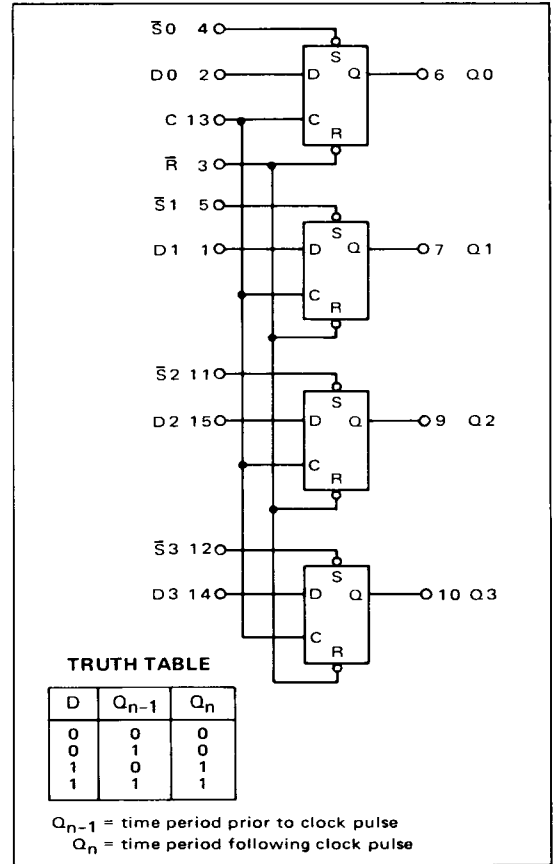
$\bar{S}0$ 4

D0 2

C 13

$\bar{R}$ 3

S

D

Q

C

R

6 Q0

$\bar{S}1$ 5

D1 1

S

D

Q

C

R

7 Q1

$\bar{S}2$ 11

D2 15

S

D

Q

C

R

9 Q2

$\bar{S}3$ 12

D3 14

S

D

Q

C

R

10 Q3

TRUTH TABLE

| D | $Q_{n-1}$ | $Q_n$ |
|---|---|---|
| 0 | 0 | 0 |
| 0 | 1 | 0 |
| 1 | 0 | 1 |
| 1 | 1 | 1 |

$Q_{n-1}$ = time period prior to clock pulse
$Q_n$ = time period following clock pulse